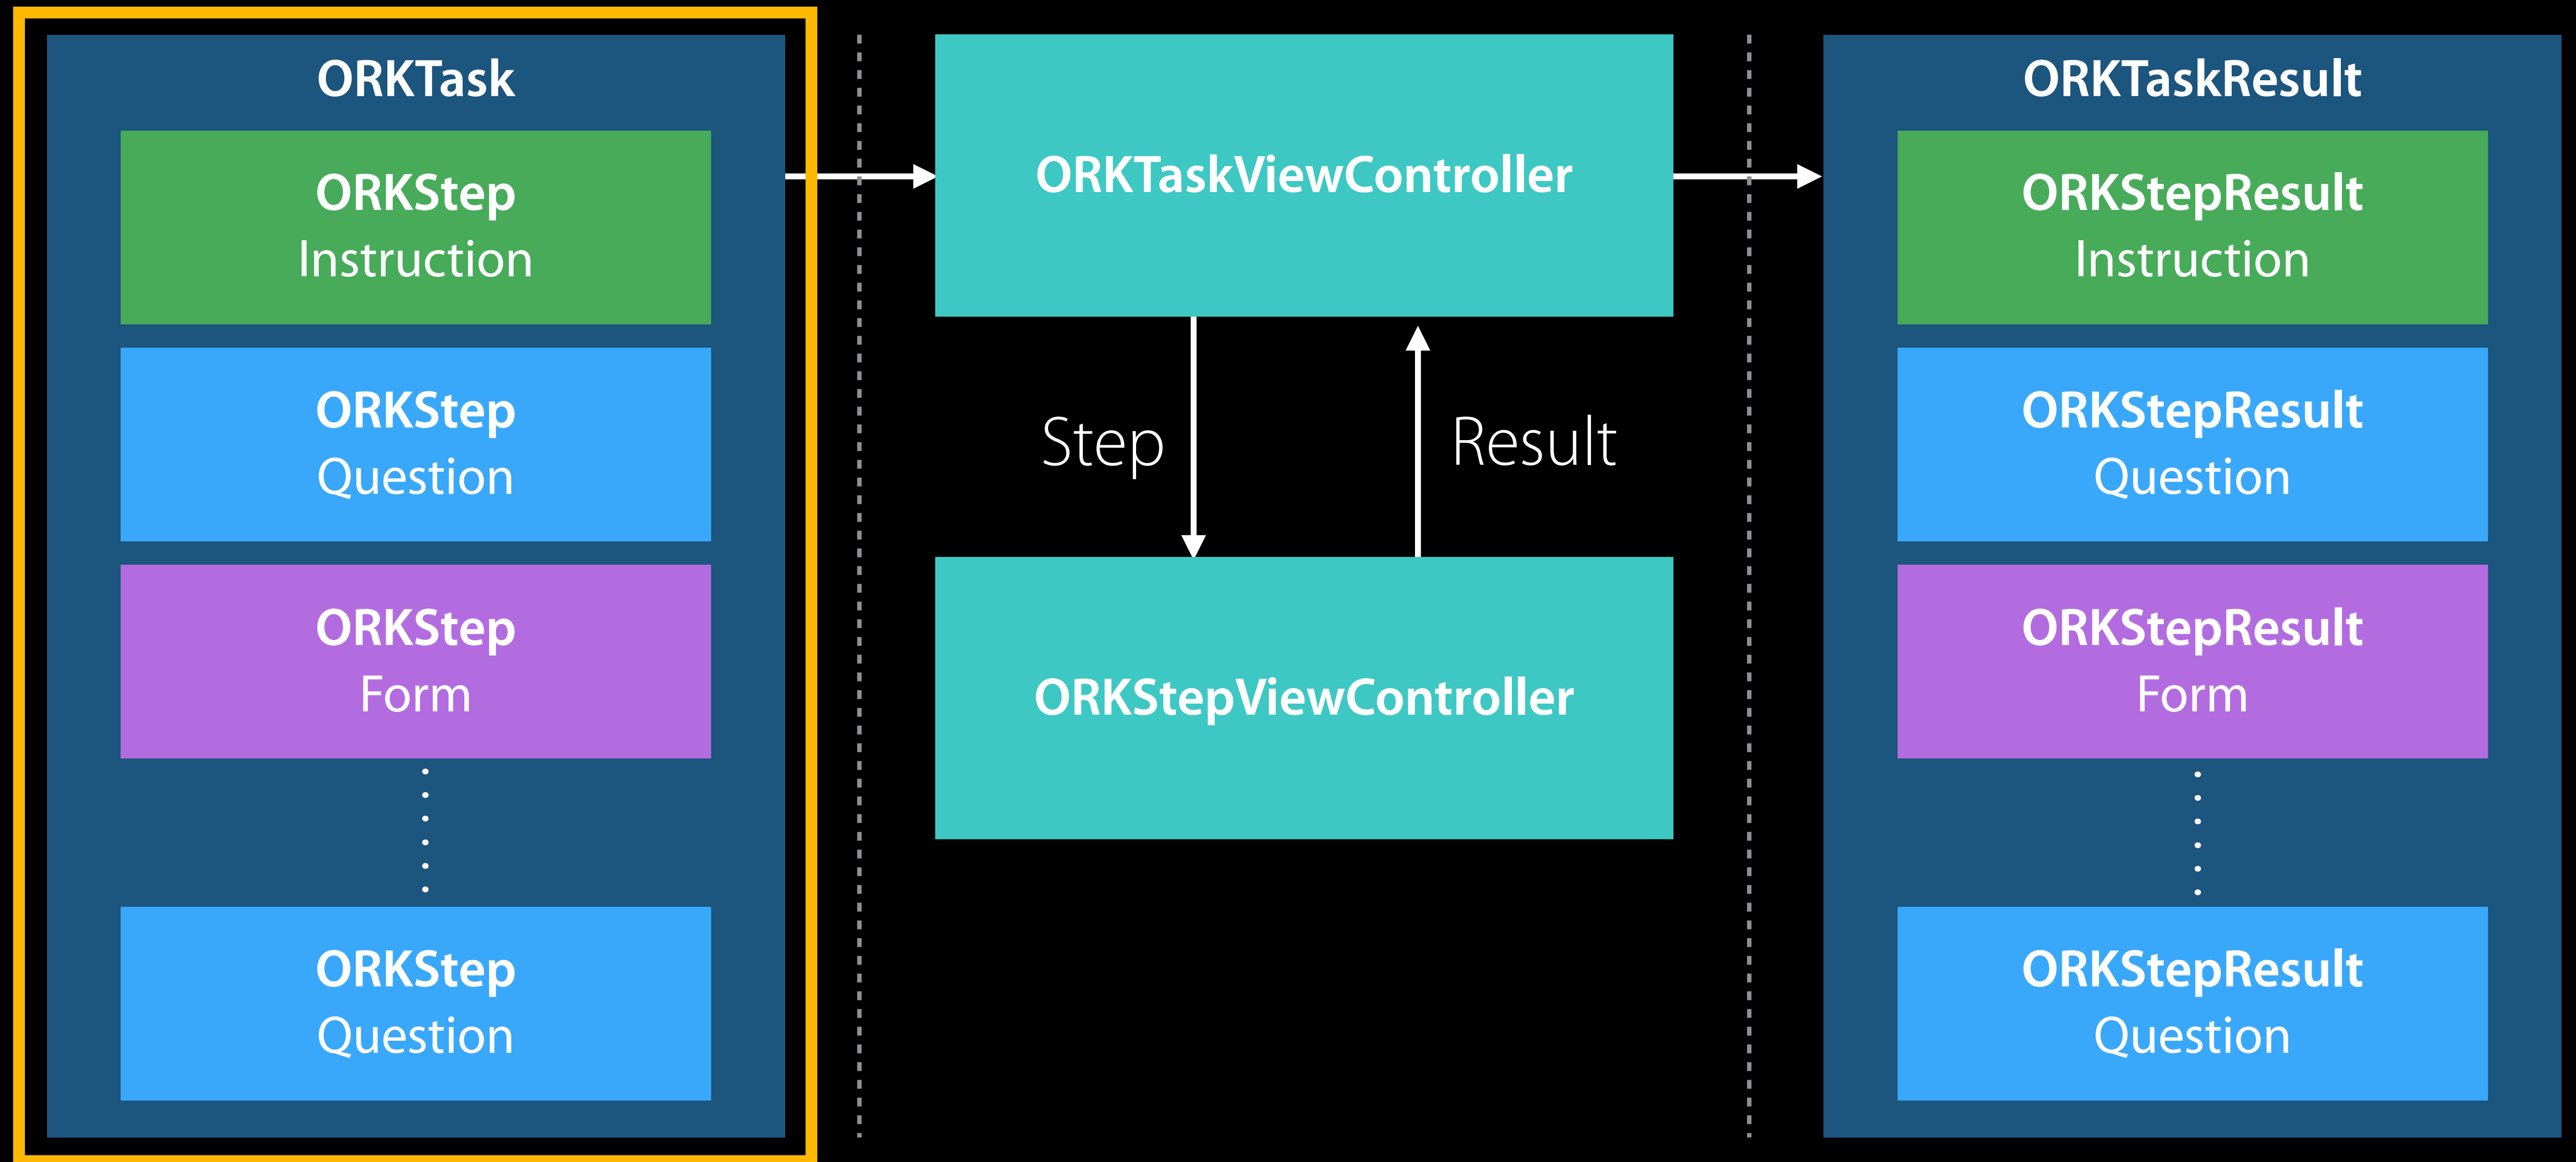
ORKTask

ORKStep
Instruction

ORKStep
Question

ORKStep
Form

ORKStep
Question

ORKTaskViewController

Step

Result

ORKStepViewController

ORKTaskResult

ORKStepResult
Instruction

ORKStepResult
Question

ORKStepResult
Form

ORKStepResult
Question